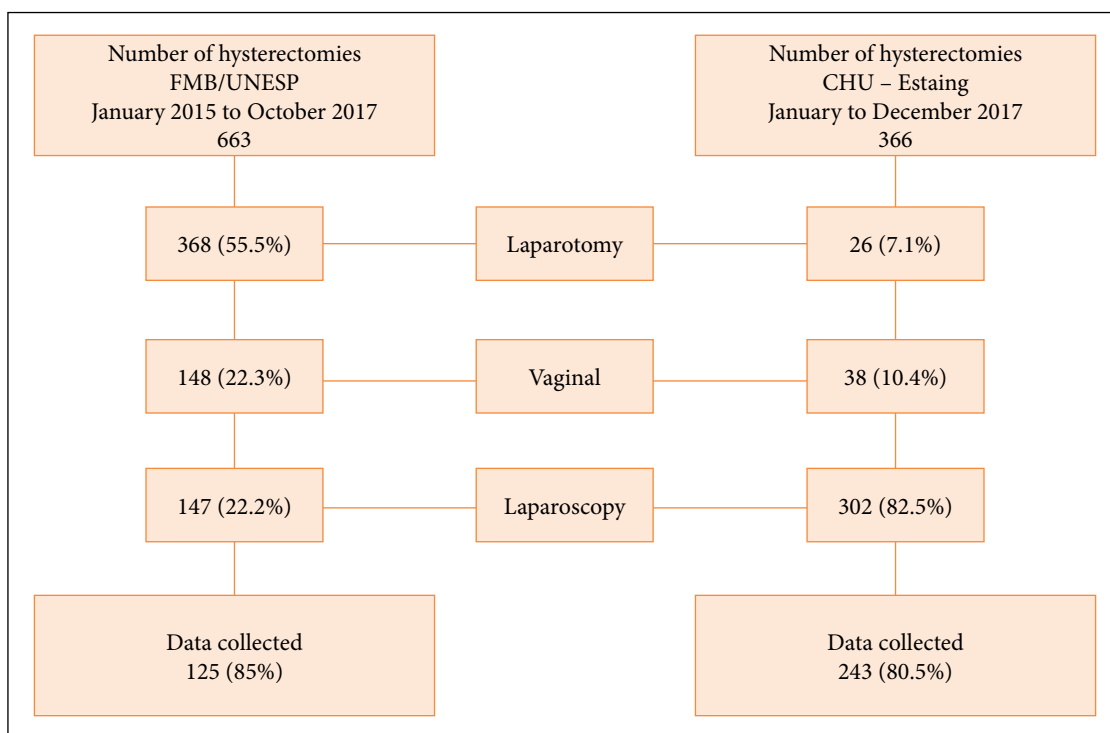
Number of hysterectomies
FMB/UNESP
January 2015 to October 2017
663

Number of hysterectomies
CHU – Estaing
January to December 2017
366

368 (55.5%)

Laparotomy

26 (7.1%)

148 (22.3%)

Vaginal

38 (10.4%)

147 (22.2%)

Laparoscopy

302 (82.5%)

Data collected
125 (85%)

Data collected
243 (80.5%)